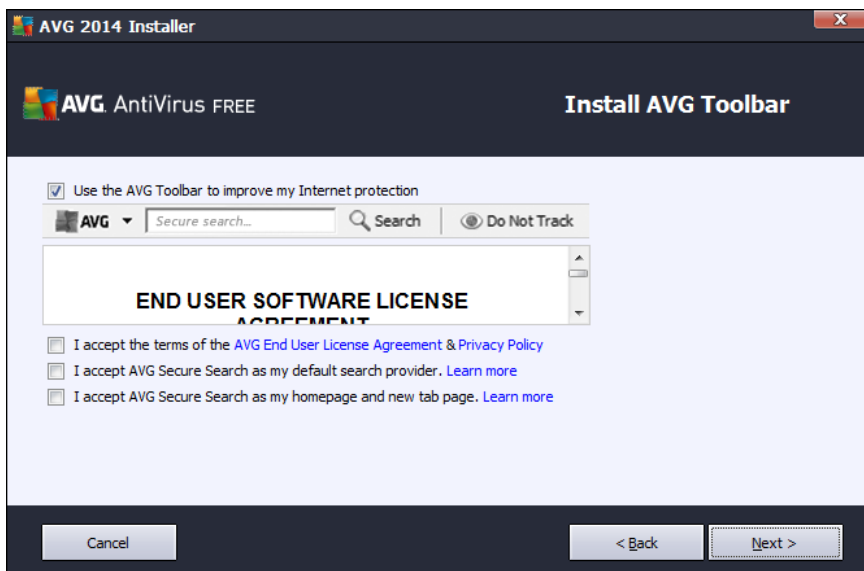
AVG 2014 Installer

AVG. AntiVirus FREE

Install AVG Toolbar

Use the AVG Toolbar to improve my Internet protection

AVG ▾ Secure search... Search Do Not Track

END USER SOFTWARE LICENSE AGREEMENT

I accept the terms of the AVG End User License Agreement & Privacy Policy

I accept AVG Secure Search as my default search provider. Learn more

I accept AVG Secure Search as my homepage and new tab page. Learn more

Cancel

< Back

Next >